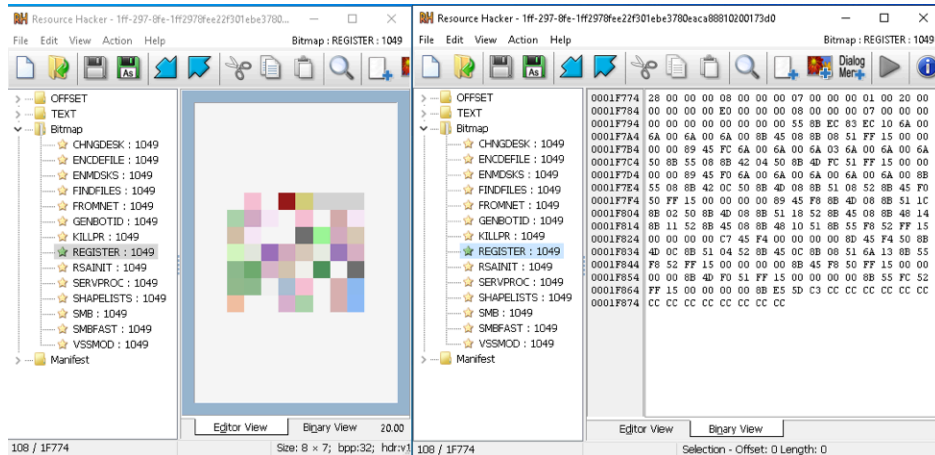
Resource Hacker - 1ff-297-8fe-1ff2978fee22f301ebe3780...

File Edit View Action Help

Bitmap : REGISTER : 1049

OFFSET
TEXT
Bitmap
CHNGDESK : 1049
ENCDEFILE : 1049
ENMDSKS : 1049
FINDFILES : 1049
FROMNET : 1049
GENBOTID : 1049
KILLPR : 1049
REGISTER : 1049
RSAINIT : 1049
SERVPROC : 1049
SHAPELISTS : 1049
SMB : 1049
SMBFAST : 1049
VSSMOD : 1049
Manifest

Editor View
Binary View
20.00

108 / 1F774
Size: 8 × 7; bpp:32; hdr:v1

Resource Hacker - 1ff-297-8fe-1ff2978fee22f301ebe3780eaca88810200173d0

File Edit View Action Help

Bitmap : REGISTER : 1049

Dialog Mer

OFFSET
TEXT
Bitmap
CHNGDESK : 1049
ENCDEFILE : 1049
ENMDSKS : 1049
FINDFILES : 1049
FROMNET : 1049
GENBOTID : 1049
KILLPR : 1049
REGISTER : 1049
RSAINIT : 1049
SERVPROC : 1049
SHAPELISTS : 1049
SMB : 1049
SMBFAST : 1049
VSSMOD : 1049
Manifest

| | |
|---|---|
| 0001F774 | 28 00 00 00 08 00 00 00 07 00 00 00 01 00 20 00 |
| 0001F784 | 00 00 00 00 E0 00 00 00 08 00 00 00 07 00 00 00 |
| 0001F794 | 00 00 00 00 00 00 00 00 55 8B EC 83 EC 10 6A 00 |
| 0001F7A4 | 6A 00 6A 00 6A 00 8B 45 08 8B 08 51 FF 15 00 00 |
| 0001F7B4 | 00 00 89 45 FC 6A 00 6A 00 6A 03 6A 00 6A 00 6A |
| 0001F7C4 | 50 8B 55 08 8B 42 04 50 8B 4D FC 51 FF 15 00 00 |
| 0001F7D4 | 00 00 89 45 F0 6A 00 6A 00 6A 00 6A 00 6A 00 8B |
| 0001F7E4 | 55 08 8B 42 0C 50 8B 4D 08 8B 51 08 52 8B 45 F0 |
| 0001F7F4 | 50 FF 15 00 00 00 00 89 45 F8 8B 4D 08 8B 51 1C |
| 0001F804 | 8B 02 50 8B 4D 08 8B 51 18 52 8B 45 08 8B 48 14 |
| 0001F814 | 8B 11 52 8B 45 08 8B 48 10 51 8B 55 F8 52 FF 15 |
| 0001F824 | 00 00 00 00 C7 45 F4 00 00 00 00 8D 45 F4 50 8B |
| 0001F834 | 4D 0C 8B 51 04 52 8B 45 0C 8B 08 51 6A 13 8B 55 |
| 0001F844 | F8 52 FF 15 00 00 00 00 8B 45 F8 50 FF 15 00 00 |
| 0001F854 | 00 00 8B 4D F0 51 FF 15 00 00 00 00 8B 55 FC 52 |
| 0001F864 | FF 15 00 00 00 00 8B E5 5D C3 CC CC CC CC CC CC |
| 0001F874 | CC CC CC CC CC CC CC CC |

Editor View
Binary View

108 / 1F774
Selection - Offset: 0 Length: 0